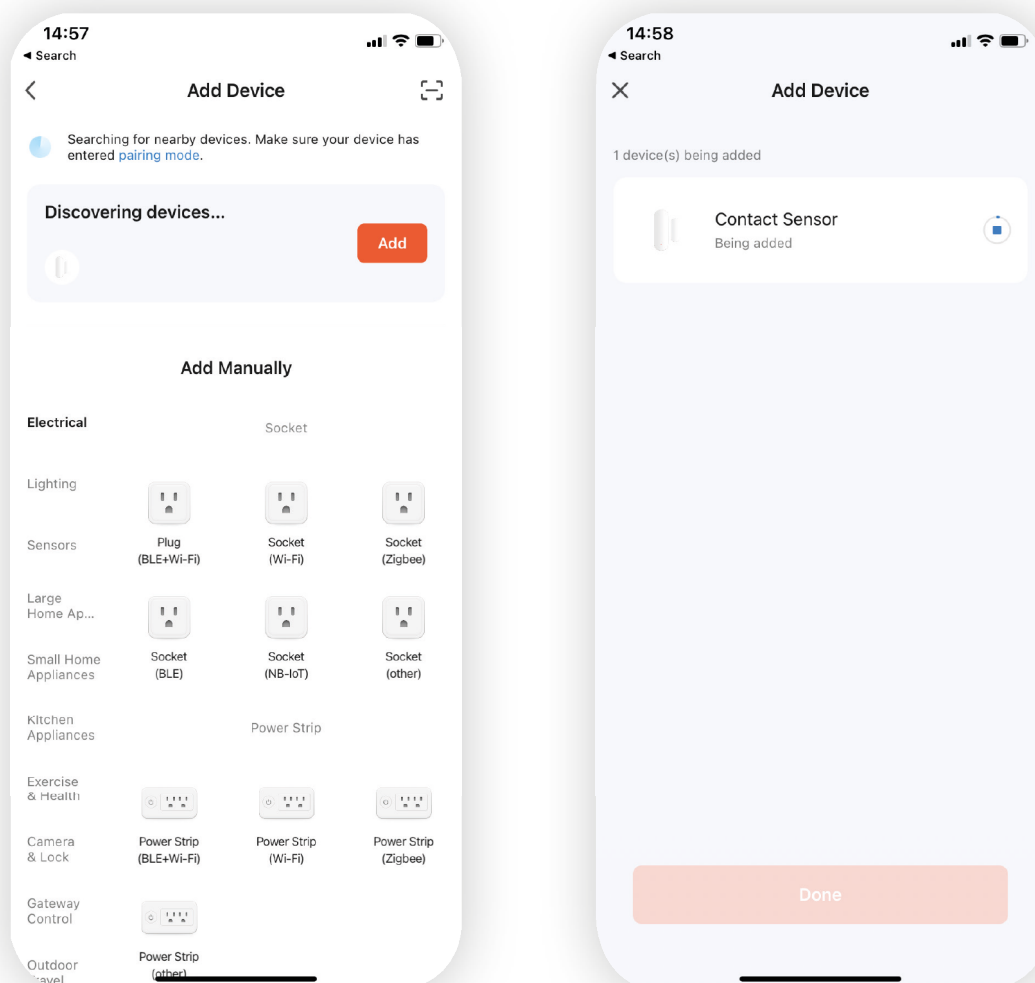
14:57
◂ Search

Add Device

Searching for nearby devices. Make sure your device has entered pairing mode.

Discovering devices...

Add

Add Manually

Electrical

Lighting

Sensors

Large Home Ap...

Small Home Appliances

Kitchen Appliances

Exercise & Health

Camera & Lock

Gateway Control

Outdoor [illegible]

Socket

Plug (BLE+Wi-Fi)

Socket (Wi-Fi)

Socket (Zigbee)

Socket (BLE)

Socket (NB-IoT)

Socket (other)

Power Strip

Power Strip (BLE+Wi-Fi)

Power Strip (Wi-Fi)

Power Strip (Zigbee)

Power Strip (other)

14:58
◂ Search

Add Device

1 device(s) being added

Contact Sensor
Being added

Done